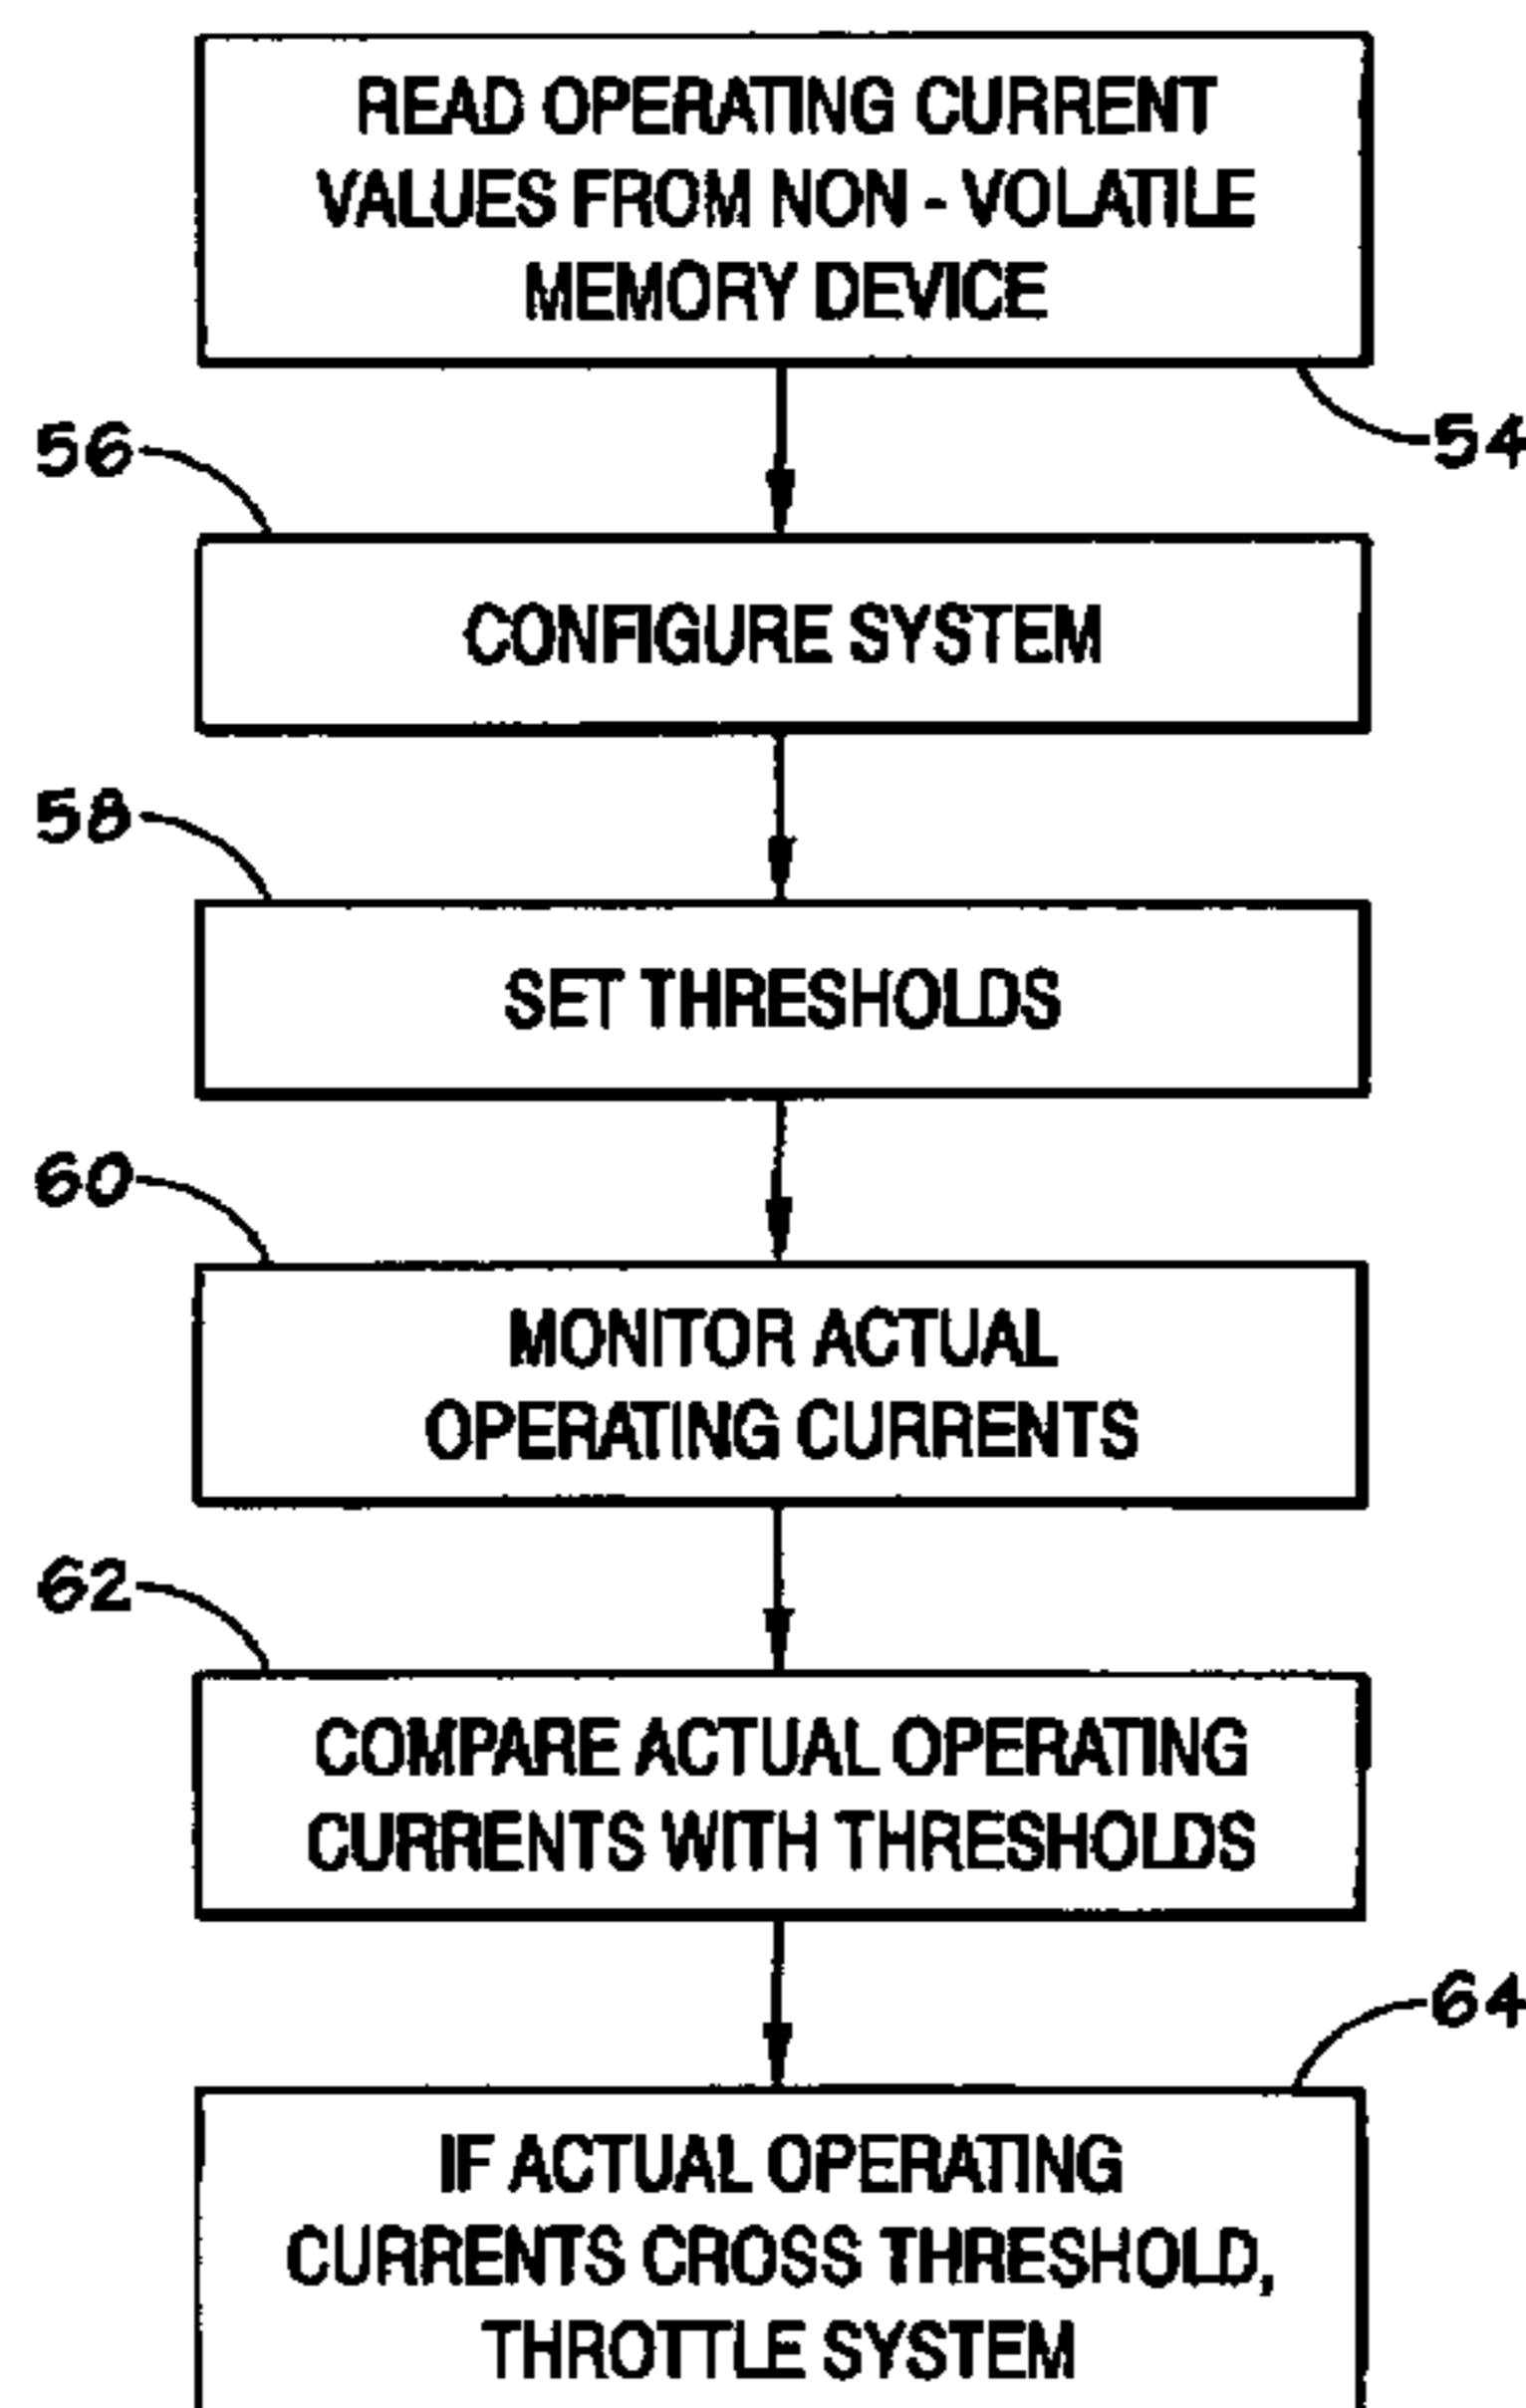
READ OPERATING CURRENT VALUES FROM NON - VOLATILE MEMORY DEVICE

54

56

CONFIGURE SYSTEM

58

SET THRESHOLDS

60

MONITOR ACTUAL OPERATING CURRENTS

62

COMPARE ACTUAL OPERATING CURRENTS WITH THRESHOLDS

64

IF ACTUAL OPERATING CURRENTS CROSS THRESHOLD, THROTTLE SYSTEM